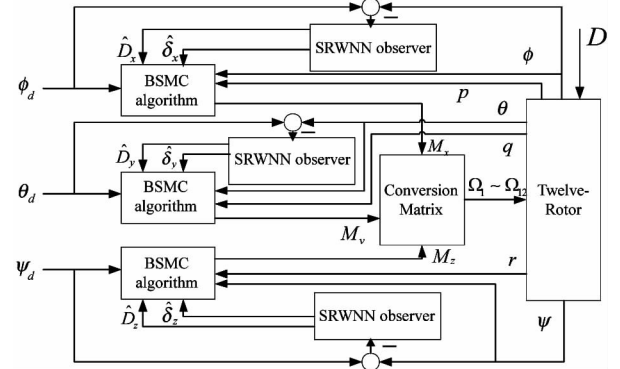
$-$

$\hat{D}_x$ $\hat{\delta}_x$

SRWNN observer

$\phi$

$D$

$\phi_d$

BSMC algorithm

$p$

$\theta$

$-$

$\hat{D}_y$ $\hat{\delta}_y$

SRWNN observer

$M_x$

$q$

$\theta_d$

BSMC algorithm

Conversion Matrix

$\Omega_1 \sim \Omega_{12}$

Twelve-Rotor

$M_y$

$M_z$

$r$

$\psi_d$

BSMC algorithm

$\hat{D}_z$ $\hat{\delta}_z$

SRWNN observer

$\psi$

$-$